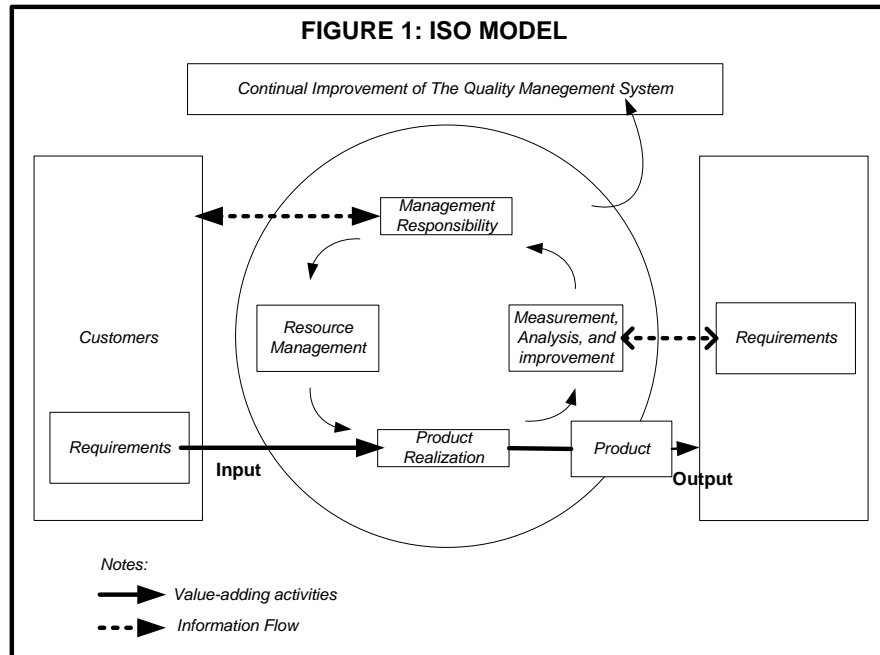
FIGURE 1: ISO MODEL

Continual Improvement of The Quality Manegement System

Management Responsibility

Customers

Resource Management

Measurement, Analysis, and improvement

Requirements

Requirements

Input

Product Realization

Product

Output

Notes:

Value-adding activities

Information Flow